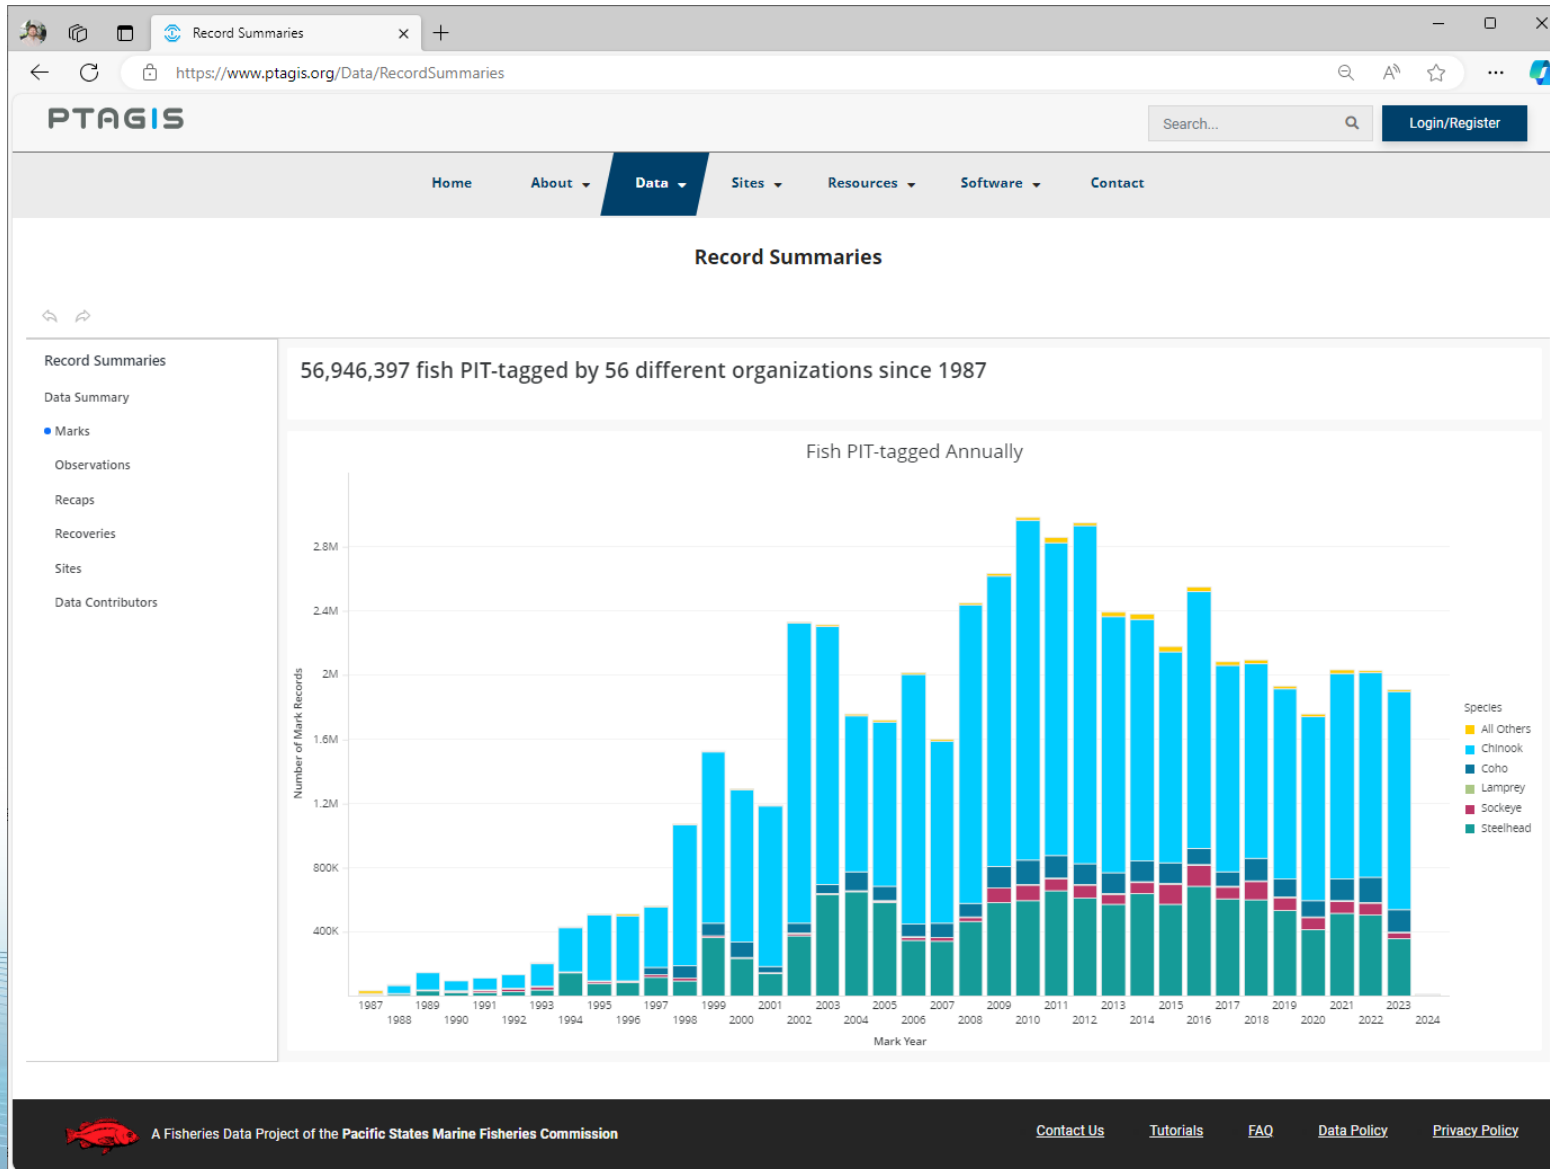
Record Summaries

https://www.ptagis.org/Data/RecordSummaries

PTAGIS

Search...

Login/Register

Home About Data Sites Resources Software Contact

Record Summaries

Record Summaries

Data Summary

Marks

Observations

Recaps

Recoveries

Sites

Data Contributors

56,946,397 fish PIT-tagged by 56 different organizations since 1987

Fish PIT-tagged Annually

Number of Mark Records

2.8M
2.4M
2M
1.6M
1.2M
800K
400K

1987 1988 1989 1990 1991 1992 1993 1994 1995 1996 1997 1998 1999 2000 2001 2002 2003 2004 2005 2006 2007 2008 2009 2010 2011 2012 2013 2014 2015 2016 2017 2018 2019 2020 2021 2022 2023 2024

Mark Year

Species
All Others
Chinook
Coho
Lamprey
Sockeye
Steelhead

A Fisheries Data Project of the Pacific States Marine Fisheries Commission

Contact Us Tutorials FAQ Data Policy Privacy Policy